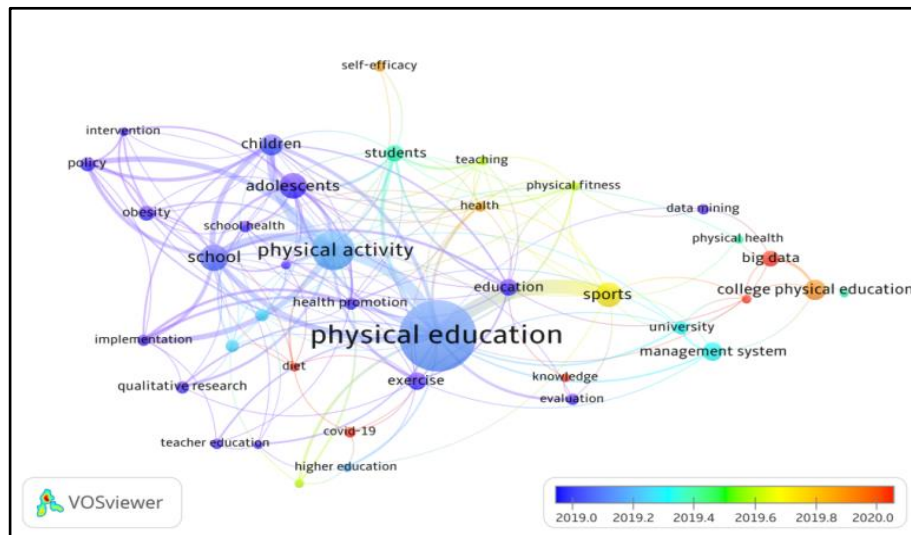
self-efficacy
intervention
children
students
teaching
policy
adolescents
physical fitness
obesity
health
data mining
school health
physical health
school
physical activity
big data
education
college physical education
sports
health promotion
university
implementation
physical education
management system
diet
qualitative research
exercise
knowledge
evaluation
covid-19
teacher education
higher education
VOSviewer
2019.0
2019.2
2019.4
2019.6
2019.8
2020.0